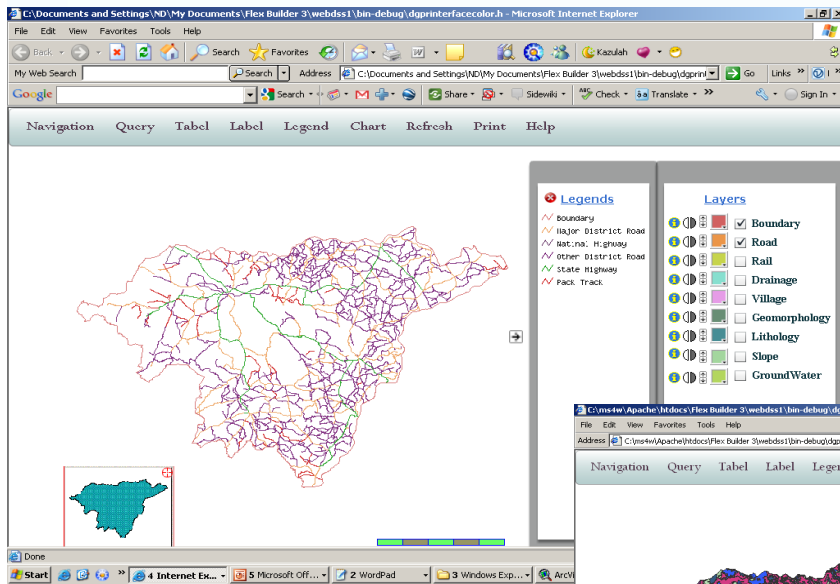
C:\Documents and Settings\ND\My Documents\Flex Builder 3\webdss1\bin-debug\dgprinterfacecolor.h - Microsoft Internet Explorer

File Edit View Favorites Tools Help

Back Search Favorites Kazulah

My Web Search Search Address C:\Documents and Settings\ND\My Documents\Flex Builder 3\webdss1\bin-debug\dgprint Go Links

Google Search Share Sidewiki Check Translate Sign In

Navigation Query Tabel Label Legend Chart Refresh Print Help

Legends

Boundary
Major District Road
National Highway
Other District Road
State Highway
Pack Track

Layers

Boundary
Road
Rail
Drainage
Village
Geomorphology
Lithology
Slope
GroundWater

C:\ms4w\Apache\htdocs\Flex Builder 3\webdss1\bin-debug\dgp

File Edit View Favorites Tools Help

Address C:\ms4w\Apache\htdocs\Flex Builder 3\webdss1\bin-debug\dgp

Navigation Query Tabel Label Legen

Done

Start 4 Internet Ex... 5 Microsoft Off... 2 WordPad 3 Windows Exp... ArcV